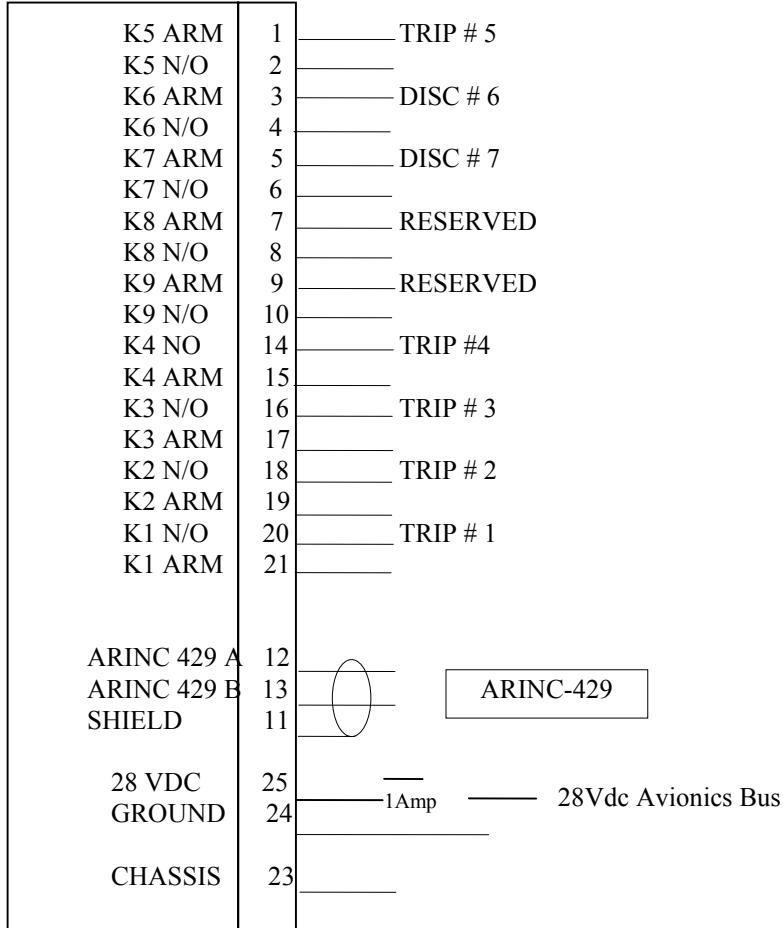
K5 ARM 1 TRIP # 5
K5 N/O 2
K6 ARM 3 DISC # 6
K6 N/O 4
K7 ARM 5 DISC # 7
K7 N/O 6
K8 ARM 7 RESERVED
K8 N/O 8
K9 ARM 9 RESERVED
K9 N/O 10
K4 NO 14 TRIP #4
K4 ARM 15
K3 N/O 16 TRIP # 3
K3 ARM 17
K2 N/O 18 TRIP # 2
K2 ARM 19
K1 N/O 20 TRIP # 1
K1 ARM 21

ARINC 429 A 12
ARINC 429 B 13
SHIELD 11
ARINC-429

28 VDC 25
GROUND 24
1Amp
28Vdc Avionics Bus

CHASSIS 23